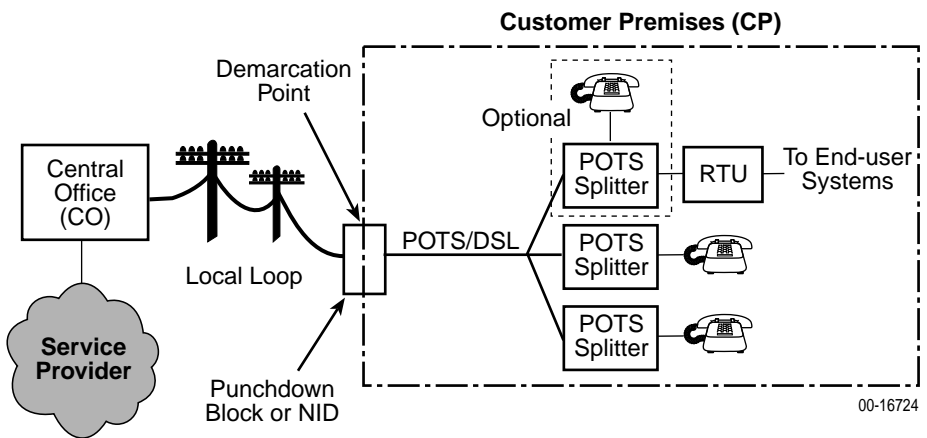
Customer Premises (CP)

Demarcation Point

Optional

Central Office (CO)

POTS Splitter

RTU

To End-user Systems

POTS/DSL

POTS Splitter

Local Loop

POTS Splitter

Service Provider

Punchdown Block or NID

00-16724